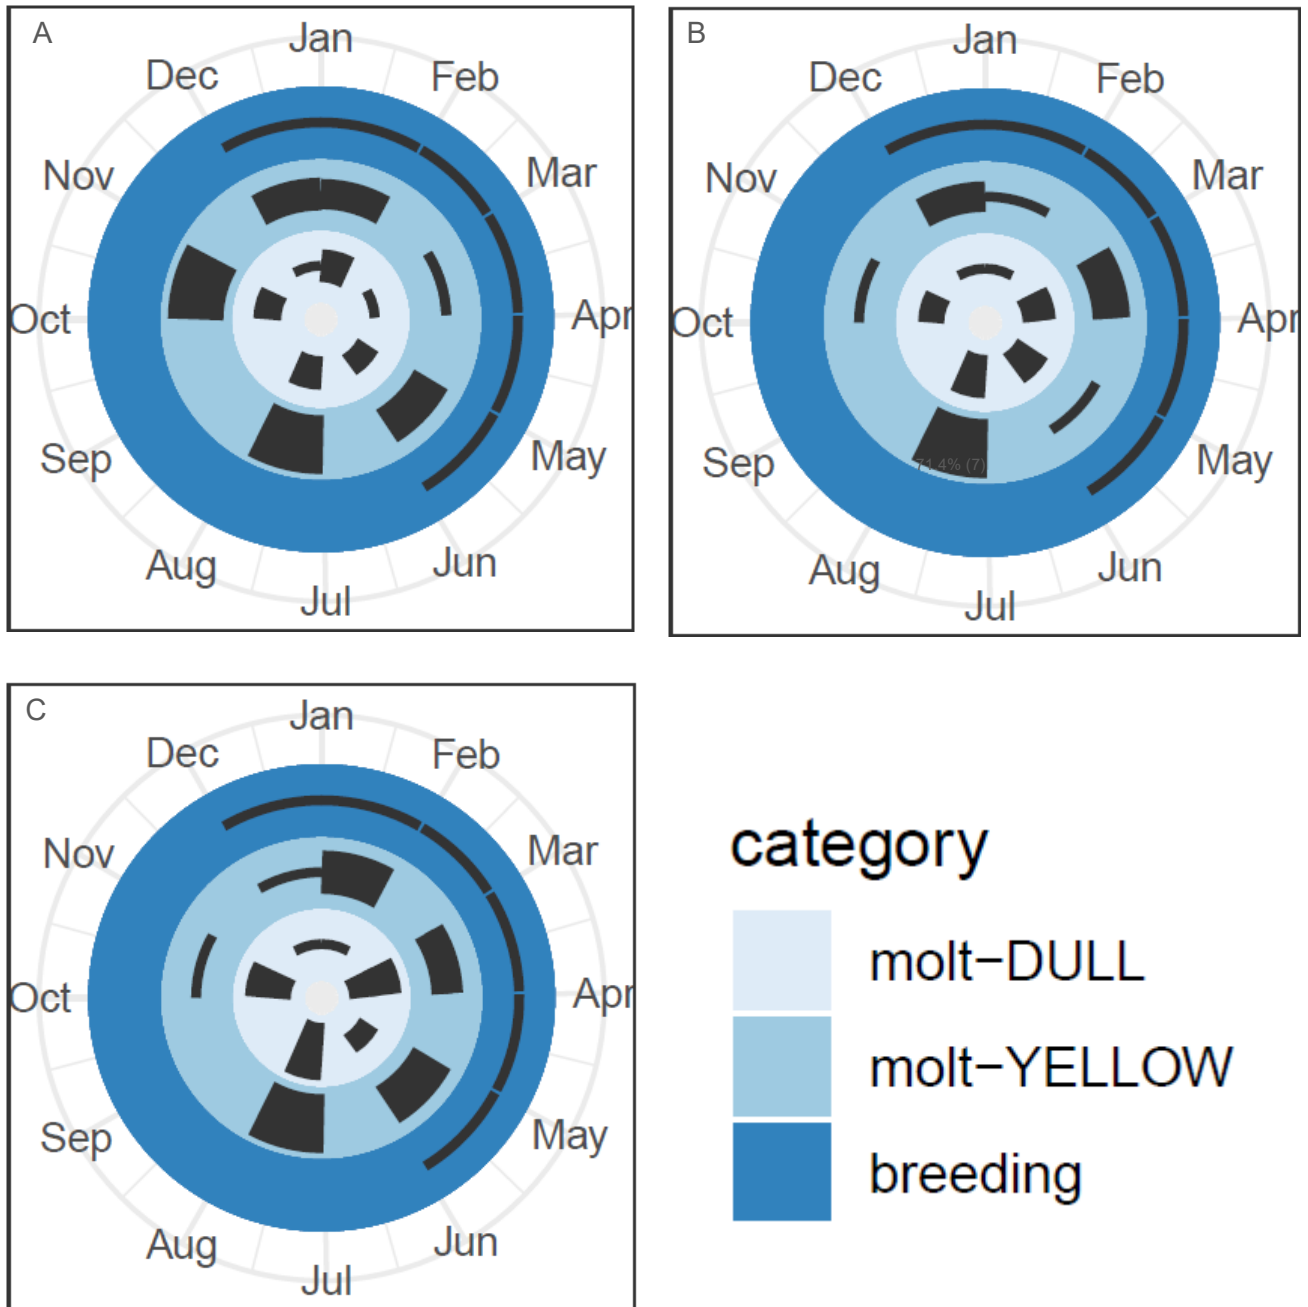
A

Jan
Feb
Mar
Apr
May
Jun
Jul
Aug
Sep
Oct
Nov
Dec

B

Jan
Feb
Mar
Apr
May
Jun
Jul
Aug
Sep
Oct
Nov
Dec

71.4% (7)

C

Jan
Feb
Mar
Apr
May
Jun
Jul
Aug
Sep
Oct
Nov
Dec

category
molt−DULL
molt−YELLOW
breeding